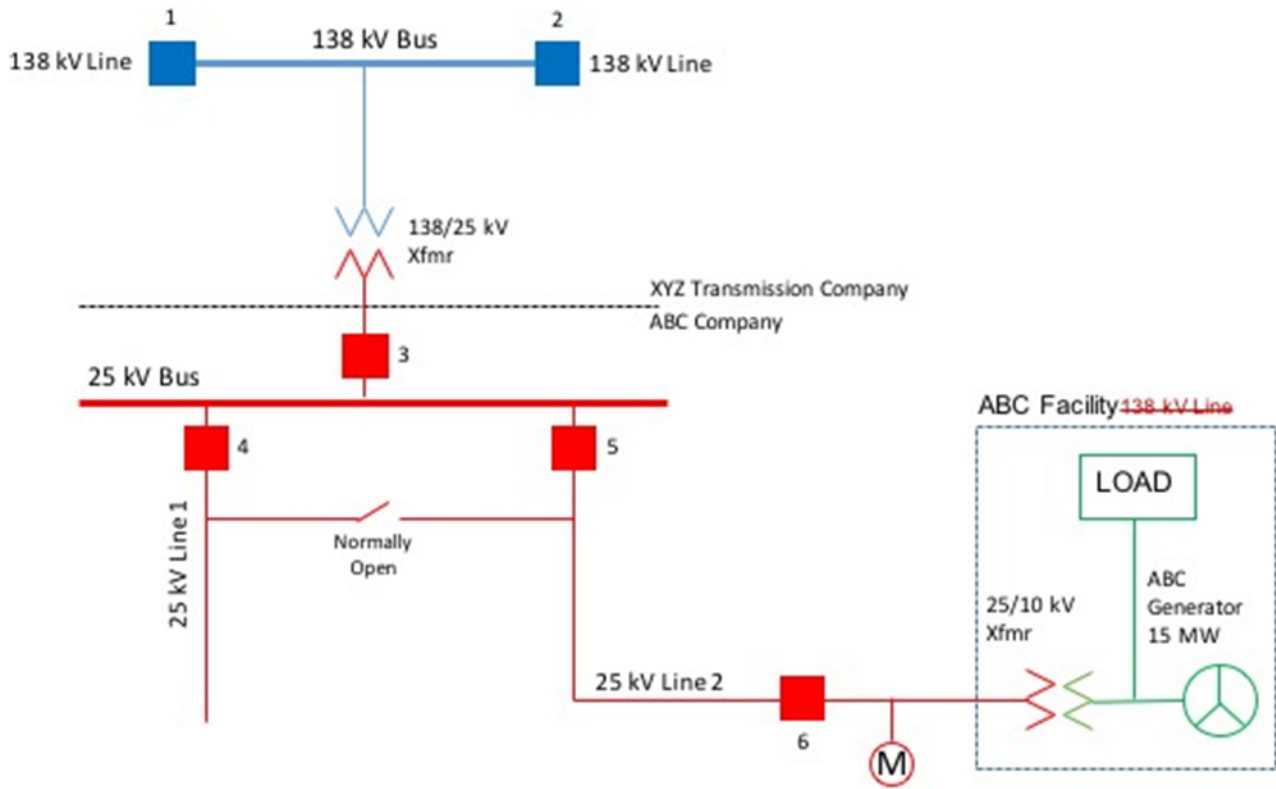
1
2
138 kV Line
138 kV Bus
138 kV Line

138/25 kV
Xfmr

XYZ Transmission Company
ABC Company

3
25 kV Bus

ABC Facility ~~138 kV Line~~

4
5

LOAD

Normally
Open

25 kV Line 1

25/10 kV
Xfmr

ABC
Generator
15 MW

25 kV Line 2
6
M